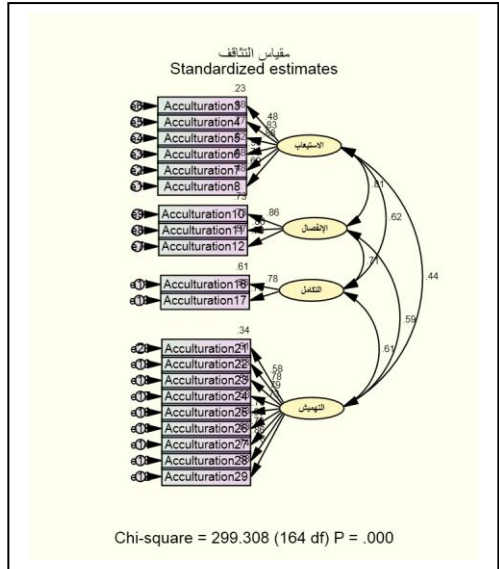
مقياس التثاقف
Standardized estimates

.23
Acculturation3
Acculturation4
Acculturation5
Acculturation6
Acculturation7
Acculturation8
.48
.83
الاستيعاب

.73
Acculturation10
Acculturation11
Acculturation12
.86
الانفصال

.61
Acculturation16
Acculturation17
.78
التكامل

.34
Acculturation21
Acculturation22
Acculturation23
Acculturation24
Acculturation25
Acculturation26
Acculturation27
Acculturation28
Acculturation29
.58
.78
.79
التهميش

.81
.62
.44
.71
.59
.61

Chi-square = 299.308 (164 df) P = .000